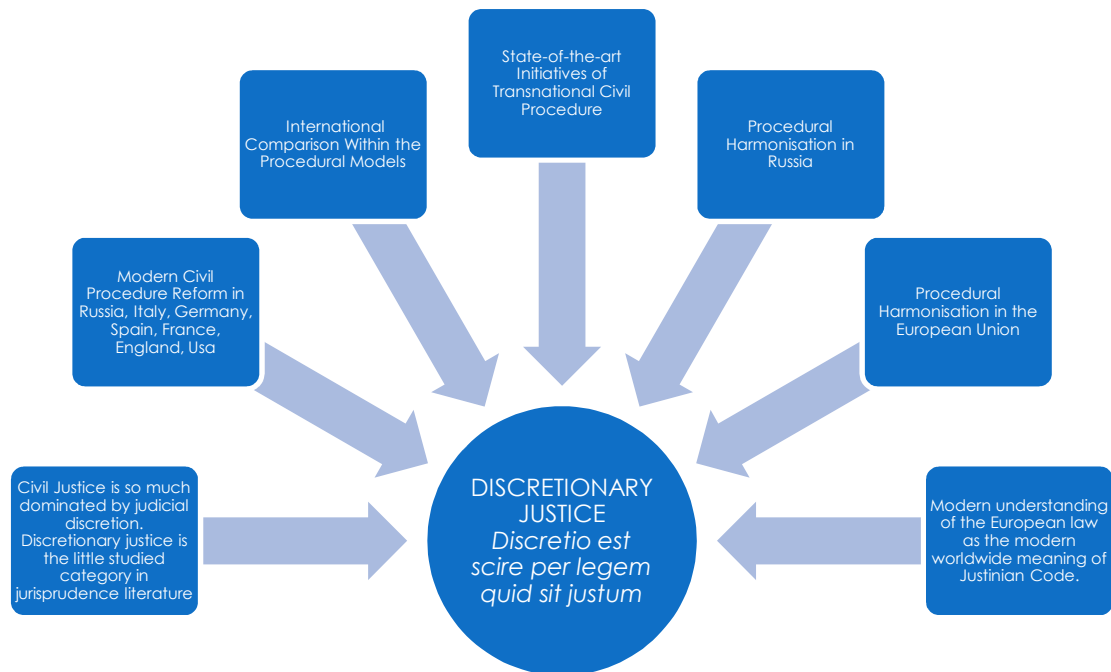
State-of-the-art Initiatives of Transnational Civil Procedure

International Comparison Within the Procedural Models

Procedural Harmonisation in Russia

Modern Civil Procedure Reform in Russia, Italy, Germany, Spain, France, England, Usa

Procedural Harmonisation in the European Union

Civil Justice is so much dominated by judicial discretion. Discretionary justice is the little studied category in jurisprudence literature

DISCRETIONARY JUSTICE
*Discretio est scire per legem quid sit justum*

Modern understanding of the European law as the modern worldwide meaning of Justinian Code.